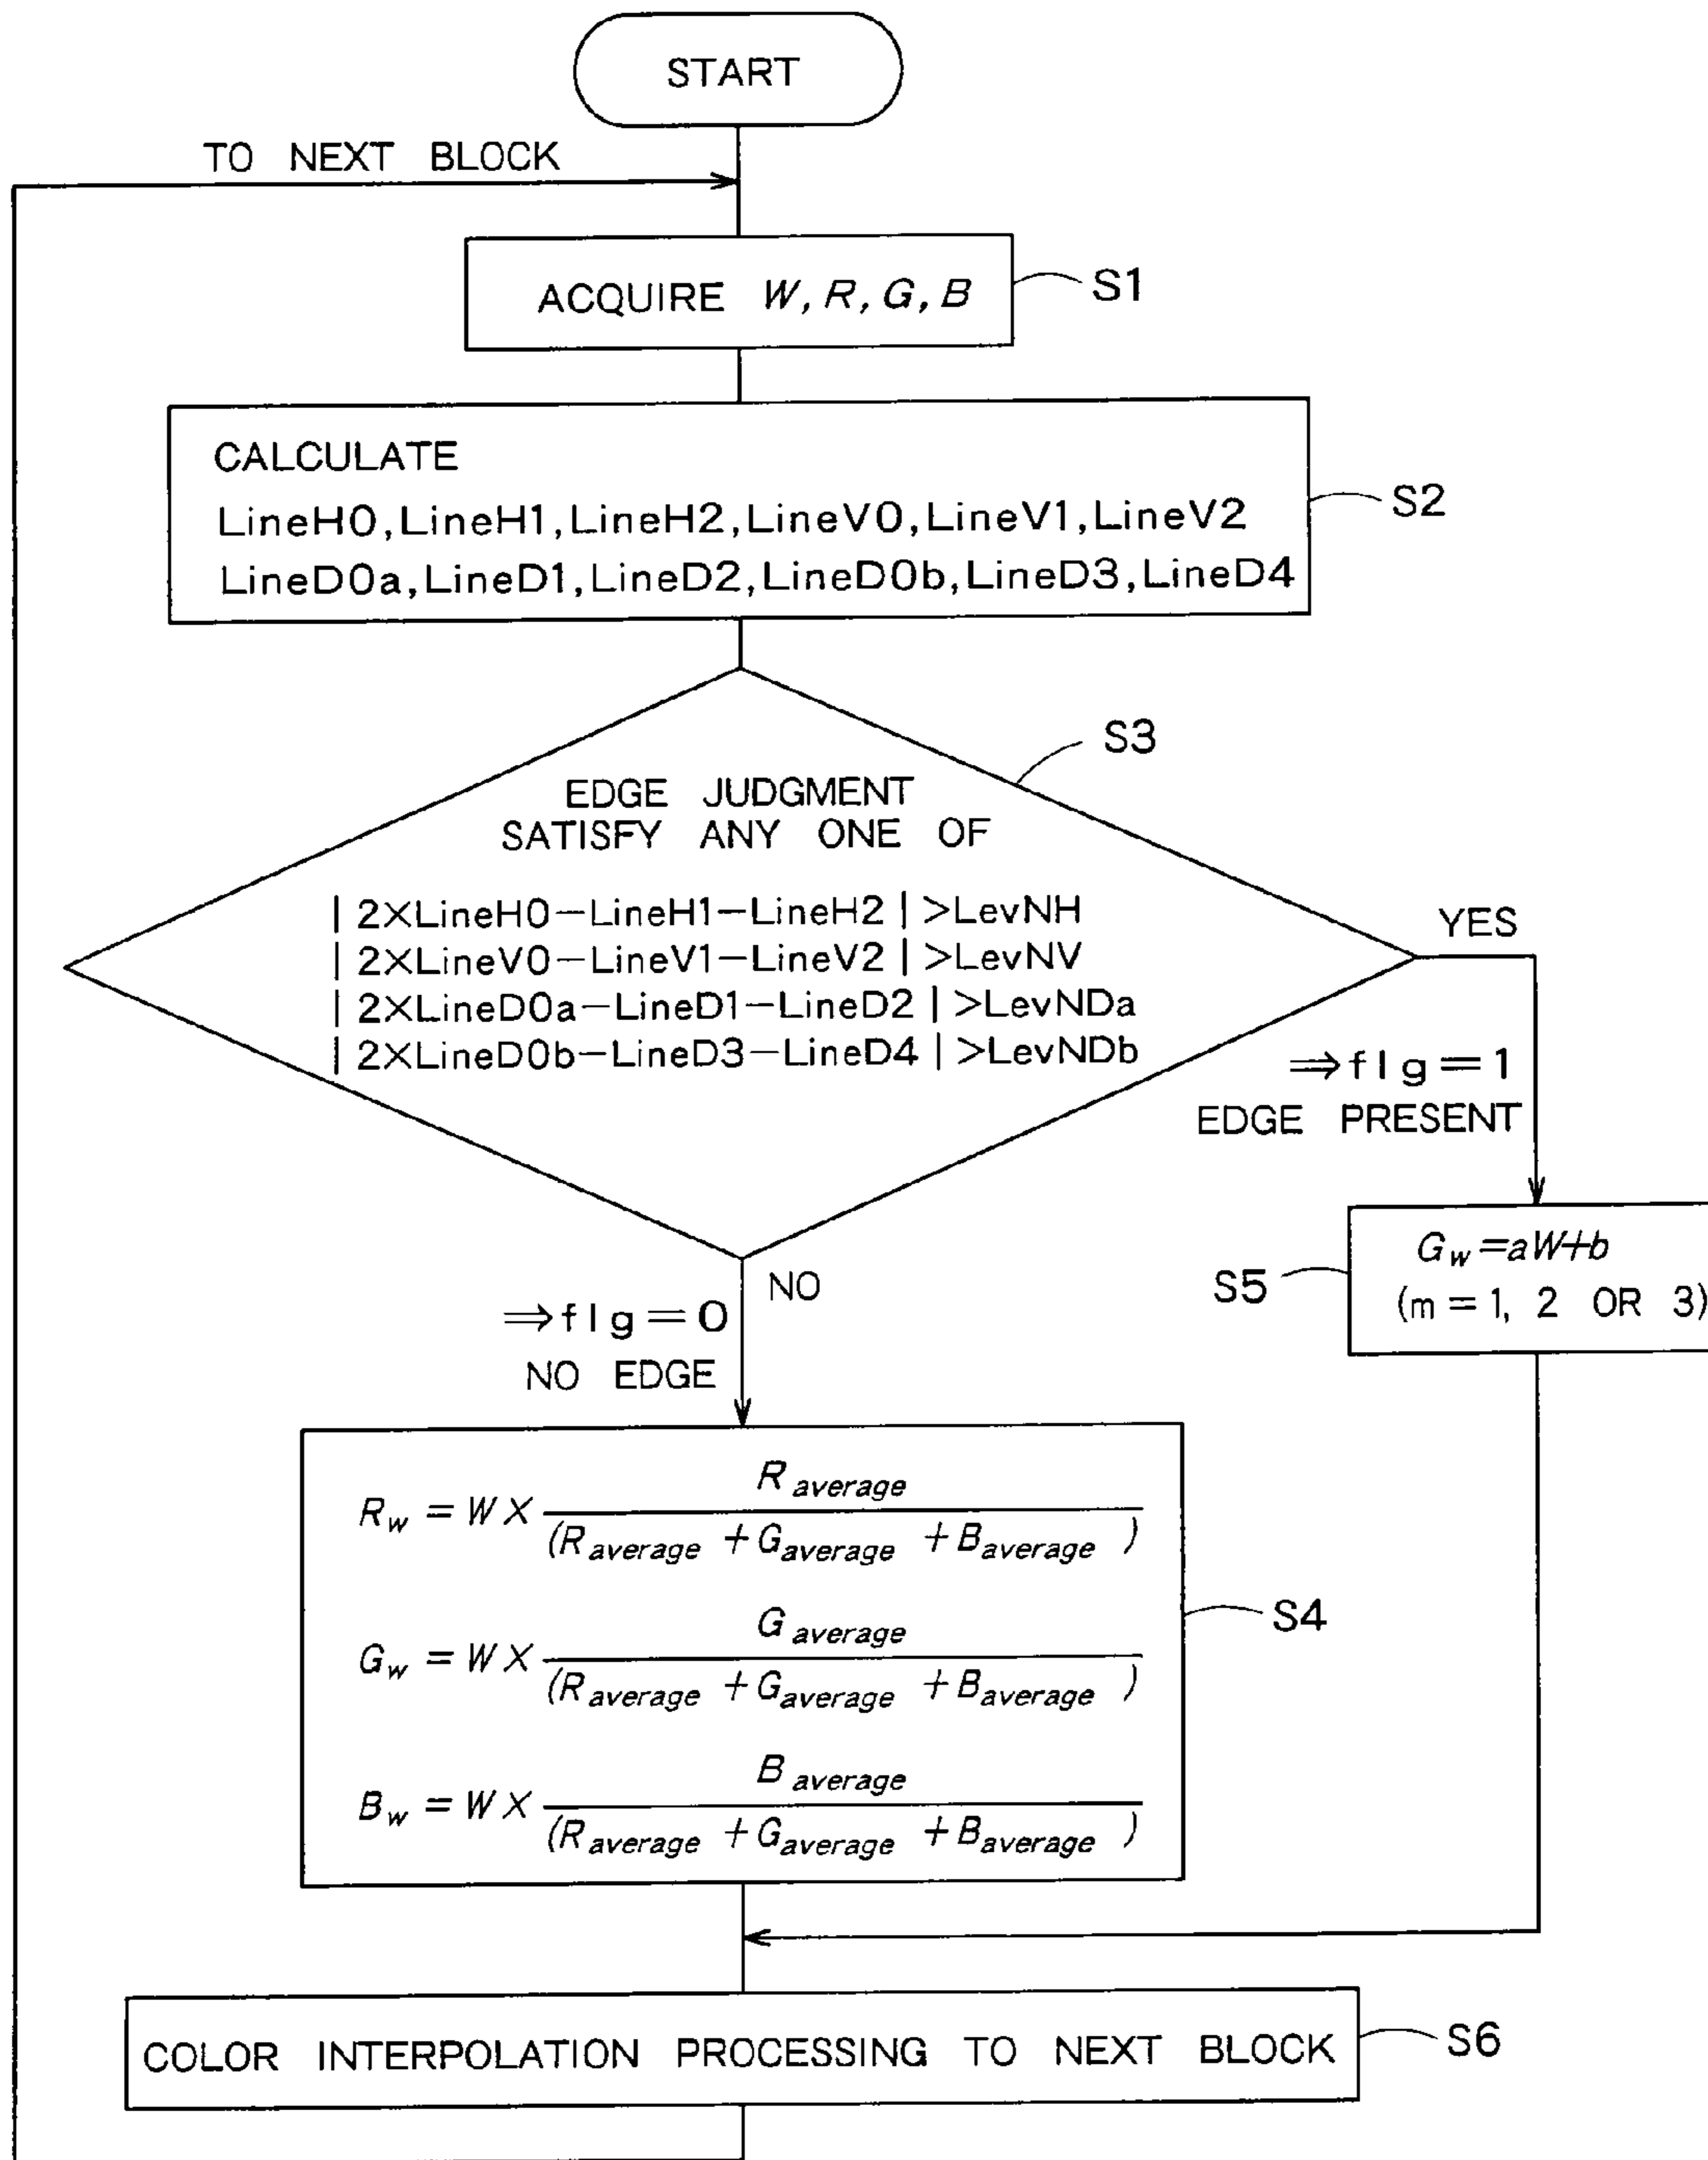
START

TO NEXT BLOCK

ACQUIRE $W, R, G, B$

S1

CALCULATE
LineH0, LineH1, LineH2, LineV0, LineV1, LineV2
LineD0a, LineD1, LineD2, LineD0b, LineD3, LineD4

S2

S3

EDGE JUDGMENT
SATISFY ANY ONE OF

$|2\times LineH0-LineH1-LineH2|>LevNH$
$|2\times LineV0-LineV1-LineV2|>LevNV$
$|2\times LineD0a-LineD1-LineD2|>LevNDa$
$|2\times LineD0b-LineD3-LineD4|>LevNDb$

YES

$\Rightarrow flg=1$
EDGE PRESENT

S5

$G_w=aW+b$
$(m=1, 2 \text{ OR } 3)$

NO

$\Rightarrow flg=0$
NO EDGE

$R_w=W\times\frac{R_{average}}{(R_{average}+G_{average}+B_{average})}$

$G_w=W\times\frac{G_{average}}{(R_{average}+G_{average}+B_{average})}$

$B_w=W\times\frac{B_{average}}{(R_{average}+G_{average}+B_{average})}$

S4

COLOR INTERPOLATION PROCESSING TO NEXT BLOCK

S6